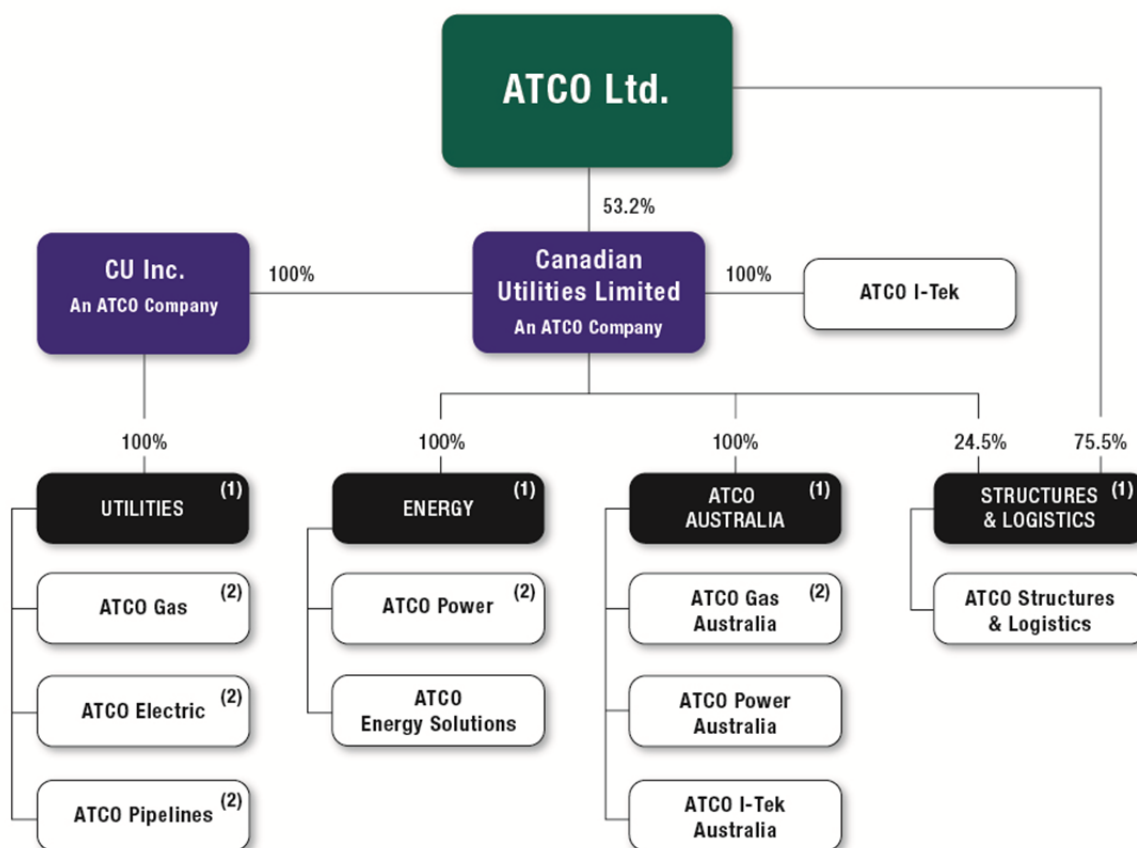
ATCO Ltd.

53.2%

CU Inc.
An ATCO Company

100%

Canadian Utilities Limited
An ATCO Company

100%

ATCO I-Tek

100%

100%

100%

24.5%

75.5%

UTILITIES $^{(1)}$

ENERGY $^{(1)}$

ATCO AUSTRALIA $^{(1)}$

STRUCTURES & LOGISTICS $^{(1)}$

ATCO Gas $^{(2)}$

ATCO Electric $^{(2)}$

ATCO Pipelines $^{(2)}$

ATCO Power $^{(2)}$

ATCO Energy Solutions

ATCO Gas Australia $^{(2)}$

ATCO Power Australia

ATCO I-Tek Australia

ATCO Structures & Logistics